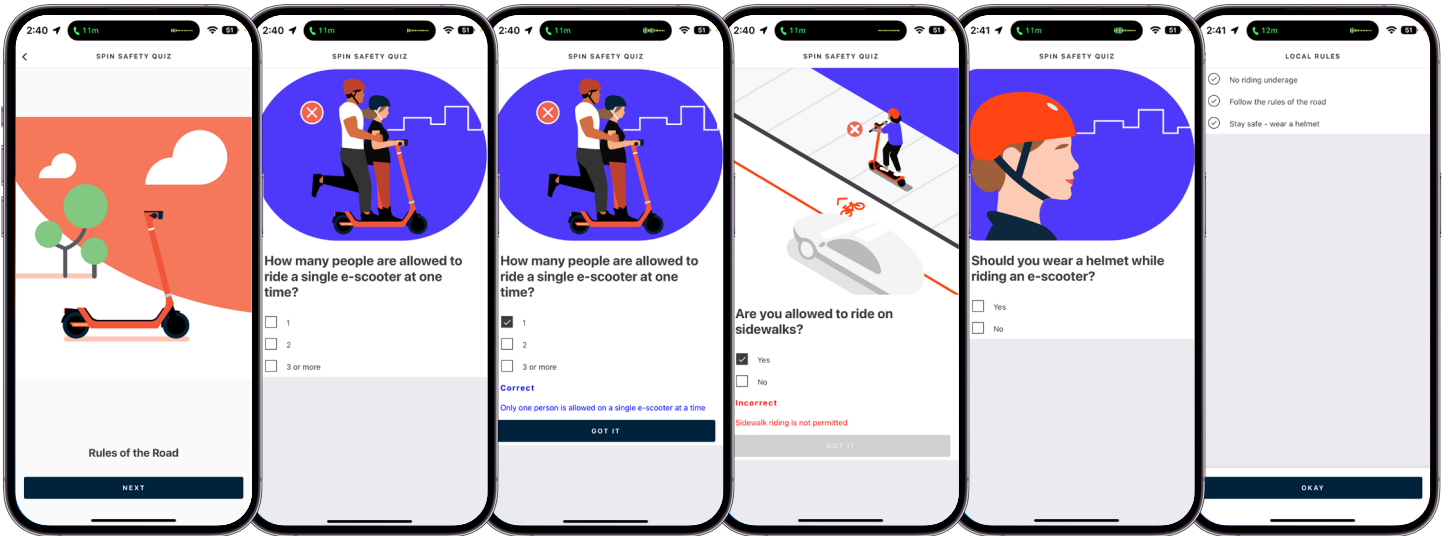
2:40 11m 51

SPIN SAFETY QUIZ

Rules of the Road

NEXT

2:40 11m 51

SPIN SAFETY QUIZ

How many people are allowed to ride a single e-scooter at one time?

1

2

3 or more

2:40 11m 51

SPIN SAFETY QUIZ

How many people are allowed to ride a single e-scooter at one time?

1

2

3 or more

Correct

Only one person is allowed on a single e-scooter at a time

GOT IT

2:40 11m 51

SPIN SAFETY QUIZ

Are you allowed to ride on sidewalks?

Yes

No

Incorrect

Sidewalk riding is not permitted

GOT IT

2:41 11m 51

SPIN SAFETY QUIZ

Should you wear a helmet while riding an e-scooter?

Yes

No

2:41 12m 51

LOCAL RULES

No riding underage

Follow the rules of the road

Stay safe - wear a helmet

OKAY